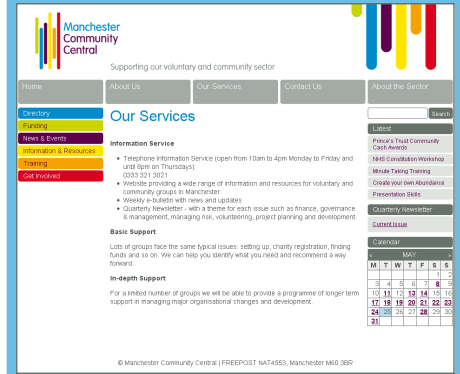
Manchester Community Central

Supporting our voluntary and community sector

Home | About Us | Our Services | Contact Us | About the Sector

Directory
Funding
News & Events
Information & Resources
Training
Get Involved

Our Services

Information Service

- Telephone Information Service (open from 10am to 4pm Monday to Friday and until 8pm on Thursdays) 0333 321 3021
- Website providing a wide range of information and resources for voluntary and community groups in Manchester
- Weekly e-bulletin with news and updates
- Quarterly Newsletter - with a theme for each issue such as finance, governance & management, managing risk, volunteering, project planning and development.

Basic Support

Lots of groups face the same typical issues: setting up, charity registration, finding funds and so on. We can help you identify what you need and recommend a way forward.

In-depth Support

For a limited number of groups we will be able to provide a programme of longer term support in managing major organisational changes and development.

Search

Latest
Prince's Trust Community Cash Awards
NHS Constitution Workshop
Minute Taking Training
Create your own Abundance
Presentation Skills

Quarterly Newsletter
Current Issue

Calendar

MAY

| M | T | W | T | F | S | S |
|---|---|---|---|---|---|---|
| | | | | | 1 | 2 |
| 3 | 4 | 5 | 6 | 7 | 8 | 9 |
| 10 | 11 | 12 | 13 | 14 | 15 | 16 |
| 17 | 18 | 19 | 20 | 21 | 22 | 23 |
| 24 | 25 | 26 | 27 | 28 | 29 | 30 |
| 31 | | | | | | |

© Manchester Community Central | FREEPOST NAT4593, Manchester M60 3BR